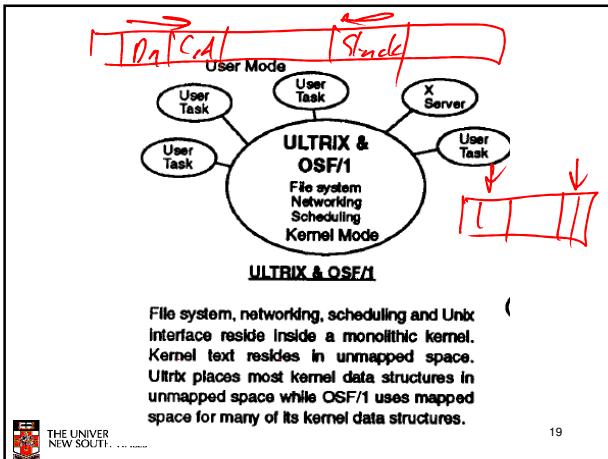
Da Cod Stack

User Mode

User Task

User Task

X Server

User Task

User Task

ULTRIX & OSF/1

File system Networking Scheduling

Kernel Mode

ULTRIX & OSF/1

File system, networking, scheduling and Unix interface reside inside a monolithic kernel. Kernel text resides in unmapped space. Ultrix places most kernel data structures in unmapped space while OSF/1 uses mapped space for many of its kernel data structures.

THE UNIVER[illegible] NEW SOUTH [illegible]

19